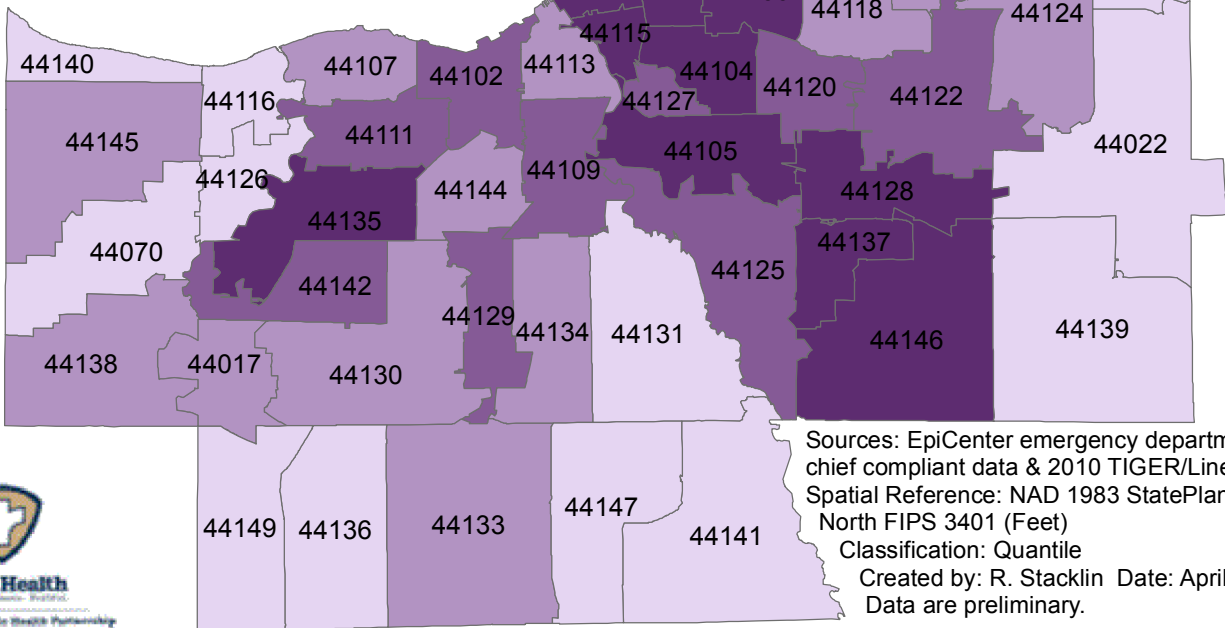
44118 44124

44115

44140 44107 44102 44113 44104

44116 44120 44122

44127

44145 44111 44022

44105

44109

44126 44144 44128

44135

44070 44137

44125

44142

44129 44139

44134 44131

44146

44138 44017

44130

Sources: EpiCenter emergency departm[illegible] chief compliant data & 2010 TIGER/Line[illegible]
Spatial Reference: NAD 1983 StatePlan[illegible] North FIPS 3401 (Feet)
Classification: Quantile
Created by: R. Stacklin Date: April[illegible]
Data are preliminary.

44147

44149 44136 44133 44141

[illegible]Health